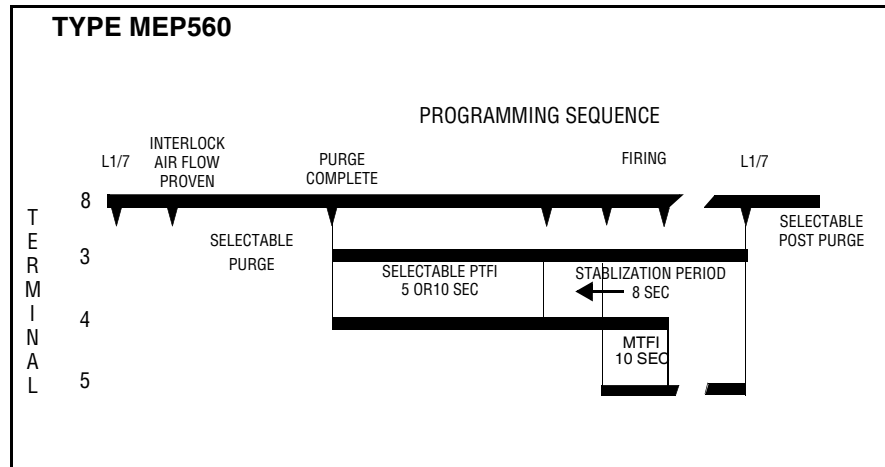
TYPE MEP560

PROGRAMMING SEQUENCE

L1/7

INTERLOCK AIR FLOW PROVEN

PURGE COMPLETE

FIRING

L1/7

TERMINAL

8

3

4

5

SELECTABLE PURGE

SELECTABLE PTFI 5 OR10 SEC

STABLIZATION PERIOD 8 SEC

MTFI 10 SEC

SELECTABLE POST PURGE